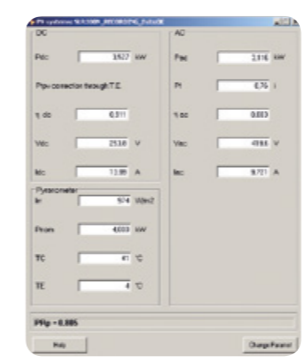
PV systems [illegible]

DC

Pdc 3527 kW

Ppv correction trough T.E.

η dc 0,911

Vdc 253,6 V

Idc 13,89 A

Pyranometer

Irr 974 W/m2

Pnom 4000 kW

TC 41 °C

TE 4 °C

AC

Pac 3,016 kW

Pf 0,76 i

η ac 0,883

Vac 419,6 V

Iac 9,701 A

PRp = 0,805

Help

Change Param.